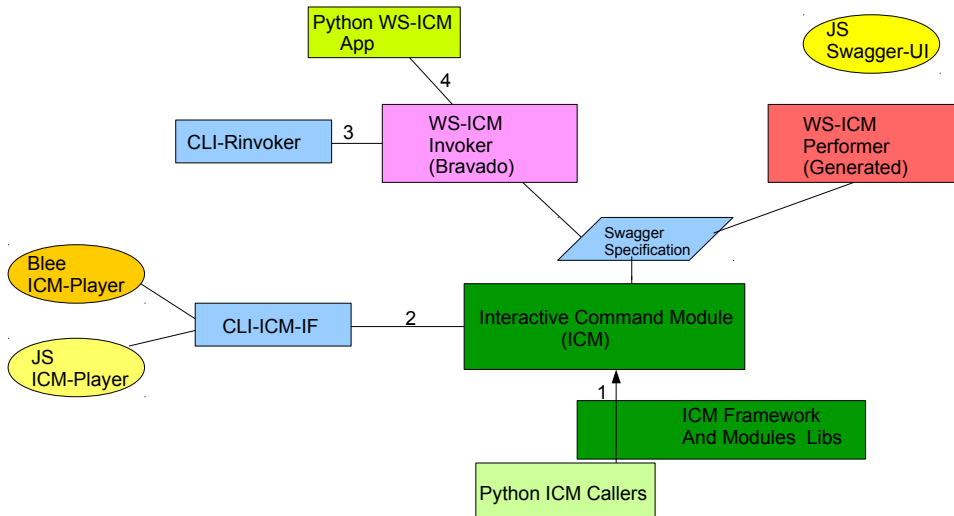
Python WS-ICM App

JS Swagger-UI

4

CLI-Rinvoker

3

WS-ICM Invoker (Bravado)

WS-ICM Performer (Generated)

Swagger Specification

Blee ICM-Player

CLI-ICM-IF

2

Interactive Command Module (ICM)

JS ICM-Player

1

ICM Framework And Modules Libs

Python ICM Callers